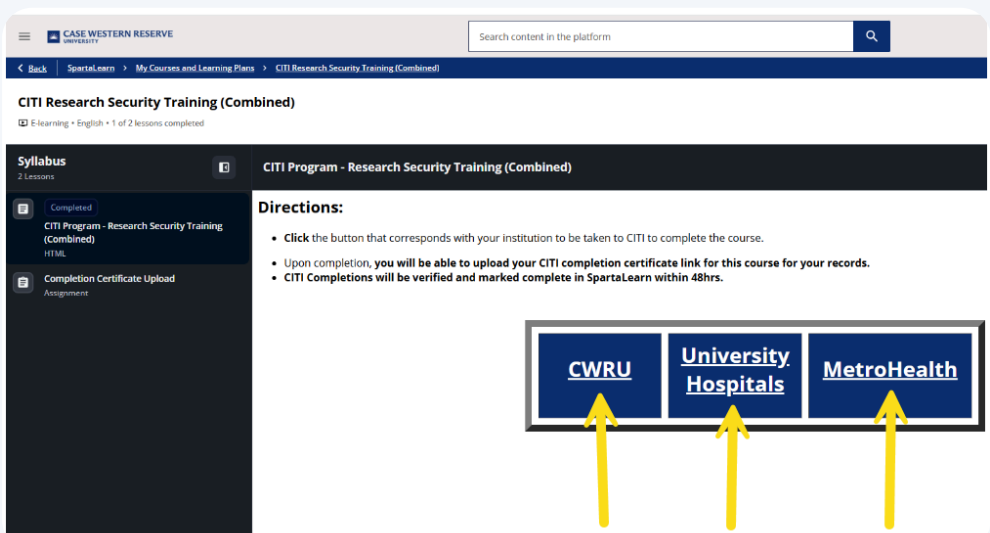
CASE WESTERN RESERVE UNIVERSITY

Search content in the platform

< Back SpartaLearn > My Courses and Learning Plans > CITI Research Security Training (Combined)

CITI Research Security Training (Combined)

E-learning • English • 1 of 2 lessons completed

Syllabus
2 Lessons

Completed
CITI Program - Research Security Training (Combined)
HTML

Completion Certificate Upload
Assignment

CITI Program - Research Security Training (Combined)

Directions:

• Click the button that corresponds with your institution to be taken to CITI to complete the course.

• Upon completion, you will be able to upload your CITI completion certificate link for this course for your records.
• CITI Completions will be verified and marked complete in SpartaLearn within 48hrs.

CWRU

University Hospitals

MetroHealth